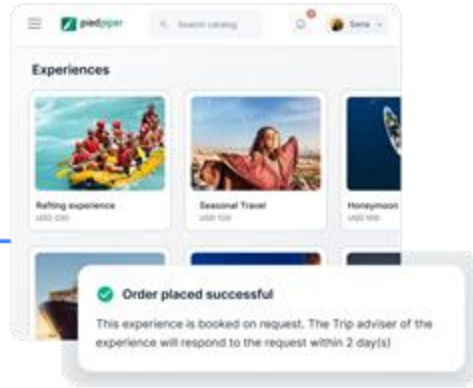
piedpiper

Search catalog

Sena

Experiences

Rafting experience
USD 230

Seasonal Travel
USD 720

Honeymoon
USD 900

Order placed successful

This experience is booked on request. The Trip adviser of the experience will respond to the request within 2 day(s)